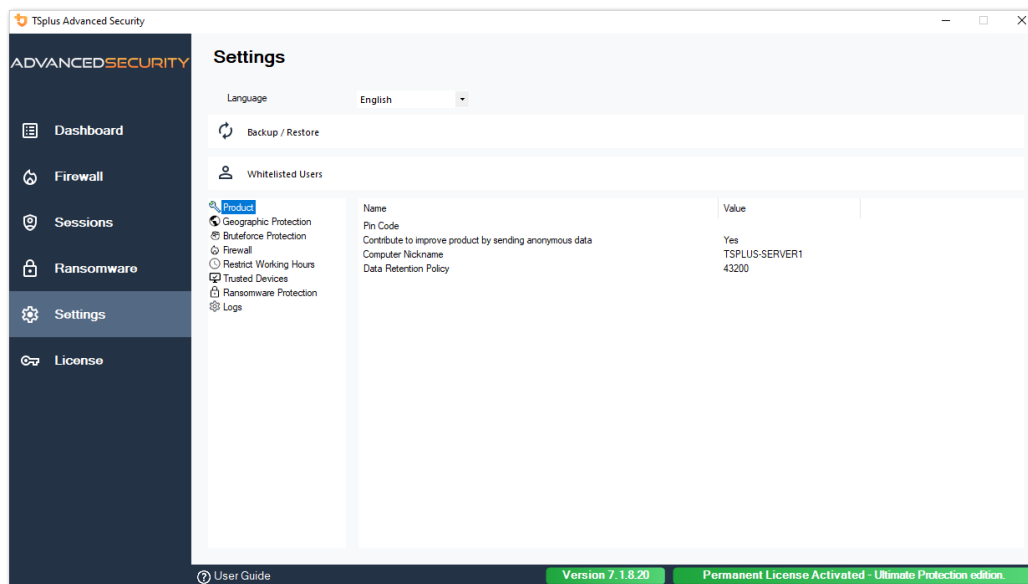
TSplus Advanced Security

ADVANCEDSECURITY

Dashboard
Firewall
Sessions
Ransomware
Settings
License

Settings

Language English

Backup / Restore

Whitelisted Users

Product
Geographic Protection
Bruteforce Protection
Firewall
Restrict Working Hours
Trusted Devices
Ransomware Protection
Logs

| Name | Value |
|---|---|
| Pin Code | |
| Contribute to improve product by sending anonymous data | Yes |
| Computer Nickname | TSPLUS-SERVER1 |
| Data Retention Policy | 43200 |

User Guide
Version 7.1.8.20
Permanent License Activated - Ultimate Protection edition.